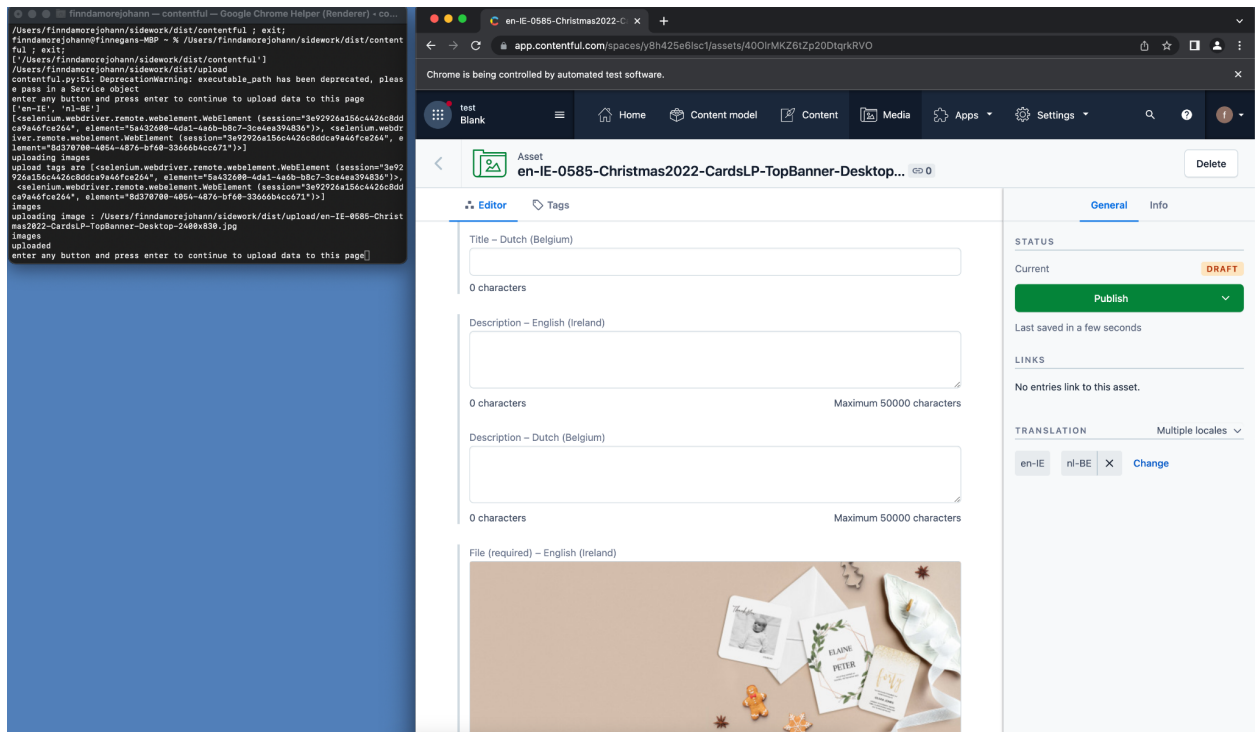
finndamorejohann — contentful — Google Chrome Helper (Renderer) • co...
/Users/finndamorejohann/sidework/dist/contentful ; exit;
finndamorejohann@finnegans-MBP ~ % /Users/finndamorejohann/sidework/dist/contentful ; exit;
['/Users/finndamorejohann/sidework/dist/contentful']
/Users/finndamorejohann/sidework/dist/upload
contentful.py:51: DeprecationWarning: executable_path has been deprecated, please pass in a Service object
enter any button and press enter to continue to upload data to this page
['en-IE', 'nl-BE']
[<selenium.webdriver.remote.webelement.WebElement (session="3e92926a156c4426c8ddca9a46fce264", element="5a432600-4da1-4a6b-b8c7-3ce4ea394836")>, <selenium.webdriver.remote.webelement.WebElement (session="3e92926a156c4426c8ddca9a46fce264", element="8d370700-4054-4876-bf60-33666b4cc671")>]
uploading images
upload tags are [<selenium.webdriver.remote.webelement.WebElement (session="3e92926a156c4426c8ddca9a46fce264", element="5a432600-4da1-4a6b-b8c7-3ce4ea394836")>, <selenium.webdriver.remote.webelement.WebElement (session="3e92926a156c4426c8ddca9a46fce264", element="8d370700-4054-4876-bf60-33666b4cc671")>]
images
uploading image : /Users/finndamorejohann/sidework/dist/upload/en-IE-0585-Christmas2022-CardsLP-TopBanner-Desktop-2400x830.jpg
images
uploaded
enter any button and press enter to continue to upload data to this page

en-IE-0585-Christmas2022-C
app.contentful.com/spaces/y8h425e6lsc1/assets/40OlrMKZ6tZp20DtqrkRVO
Chrome is being controlled by automated test software.
test
Blank
Home
Content model
Content
Media
Apps
Settings
Asset
en-IE-0585-Christmas2022-CardsLP-TopBanner-Desktop... 0
Delete
Editor
Tags
General
Info
Title – Dutch (Belgium)
0 characters
Description – English (Ireland)
0 characters
Maximum 50000 characters
Description – Dutch (Belgium)
0 characters
Maximum 50000 characters
File (required) – English (Ireland)
STATUS
Current
DRAFT
Publish
Last saved in a few seconds
LINKS
No entries link to this asset.
TRANSLATION
Multiple locales
en-IE
nl-BE
Change
ELAINE
PETER